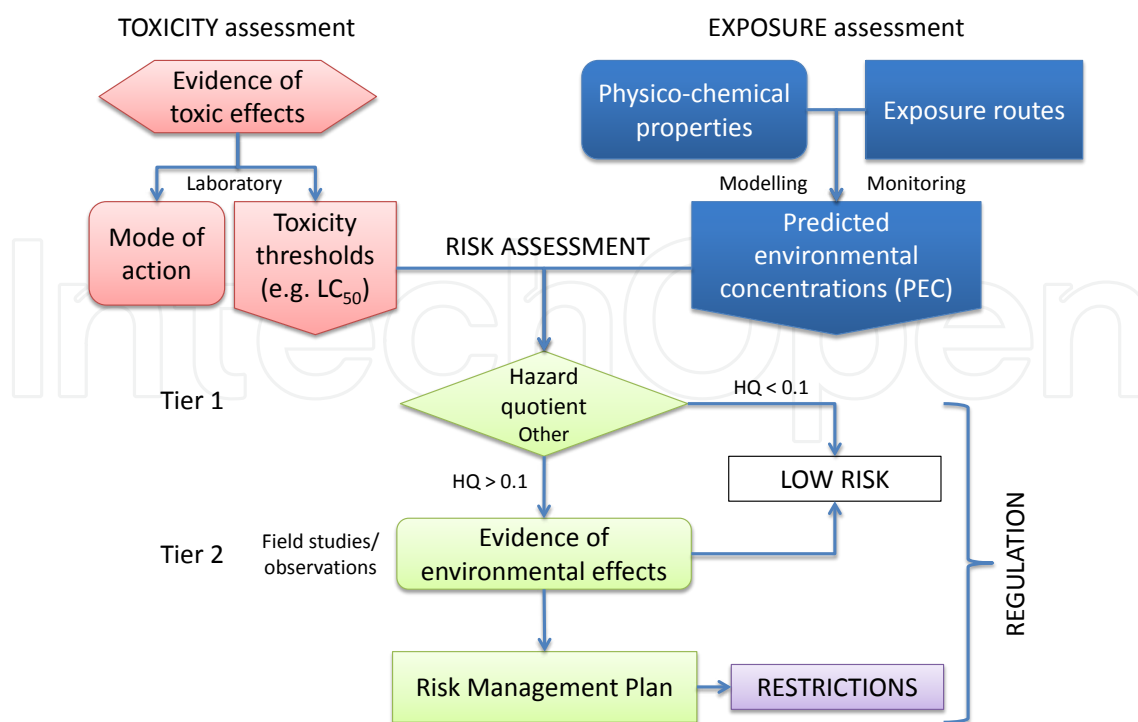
TOXICITY assessment

EXPOSURE assessment

Evidence of toxic effects

Physico-chemical properties

Exposure routes

Laboratory

Modelling

Monitoring

Mode of action

Toxicity thresholds (e.g. $LC_{50}$)

RISK ASSESSMENT

Predicted environmental concentrations (PEC)

Tier 1

Hazard quotient Other

HQ < 0.1

HQ > 0.1

LOW RISK

Tier 2

Field studies/ observations

Evidence of environmental effects

REGULATION

Risk Management Plan

RESTRICTIONS